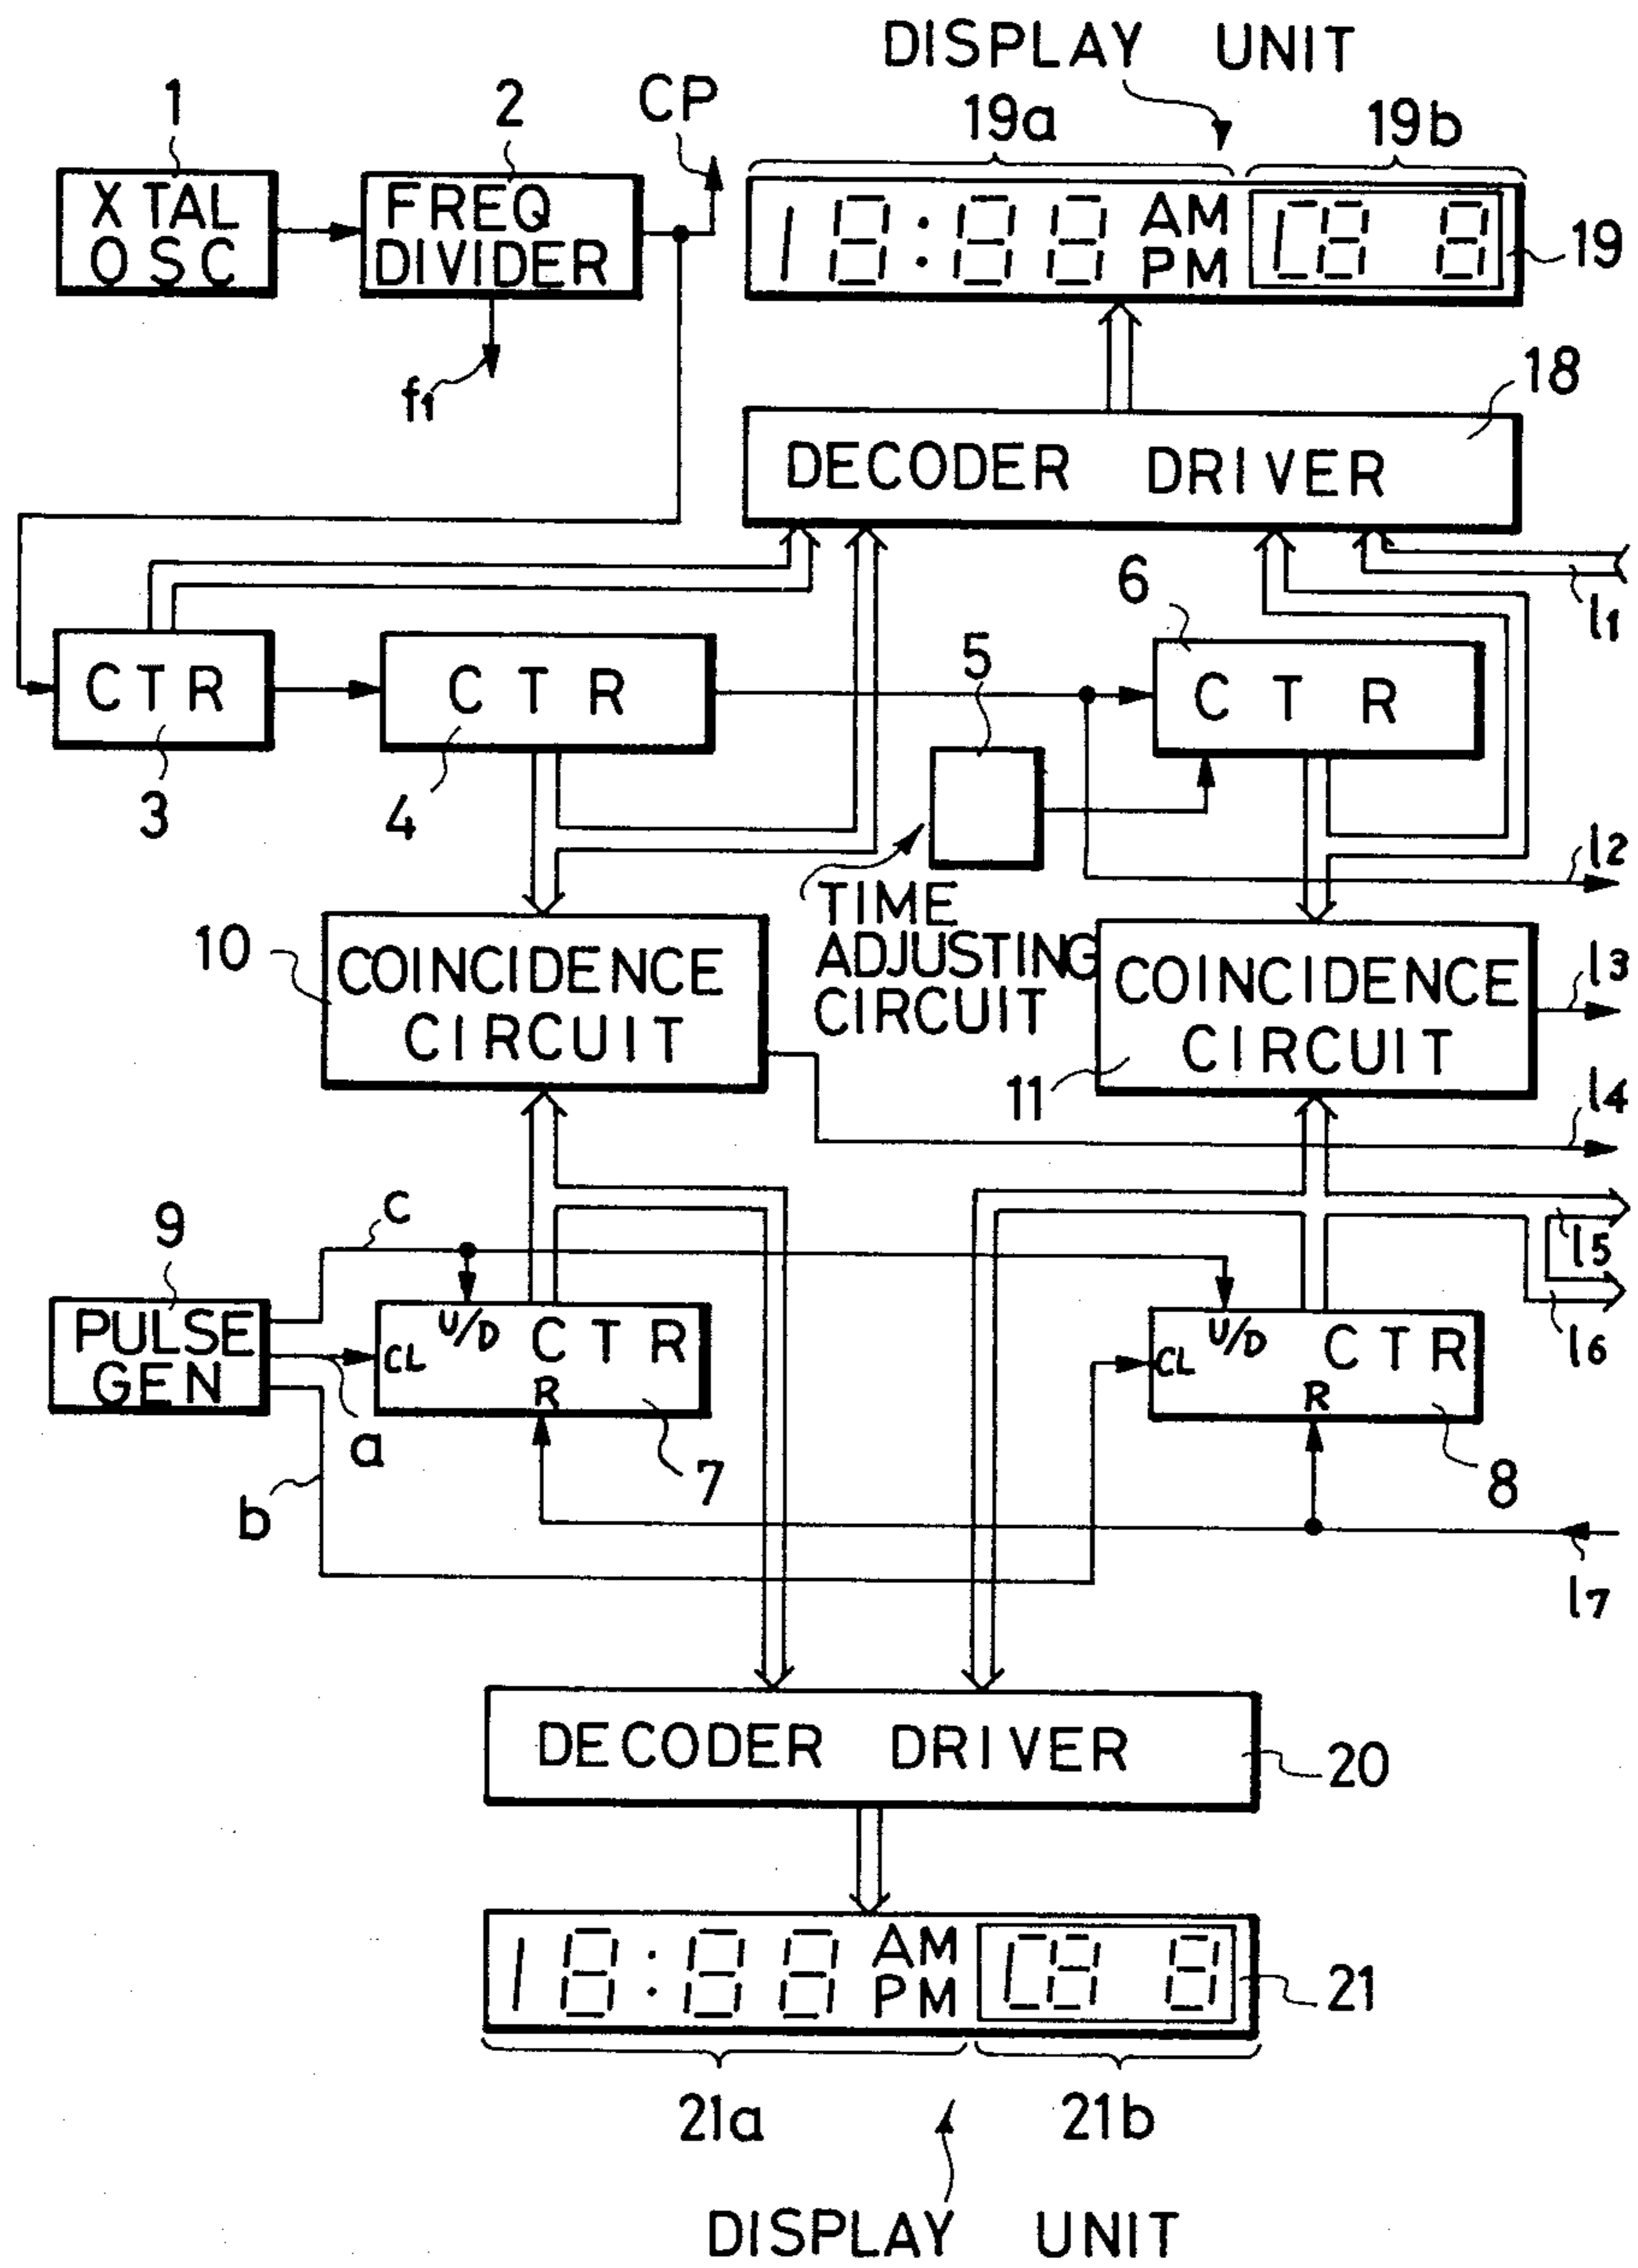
DISPLAY UNIT

1
XTAL OSC

2
FREQ DIVIDER

CP

$f_1$

19a

19b

18:88 AM PM

C8 8

19

18

DECODER DRIVER

$l_1$

6

5

CTR

CTR

CTR

3

4

$l_2$

10

COINCIDENCE CIRCUIT

TIME ADJUSTING CIRCUIT

COINCIDENCE CIRCUIT

$l_3$

11

$l_4$

9

c

$l_5$

PULSE GEN

CL U/D CTR R

CL U/D CTR R

$l_6$

a

7

b

8

$l_7$

DECODER DRIVER

20

18:88 AM PM

C8 8

21

21a

21b

DISPLAY UNIT